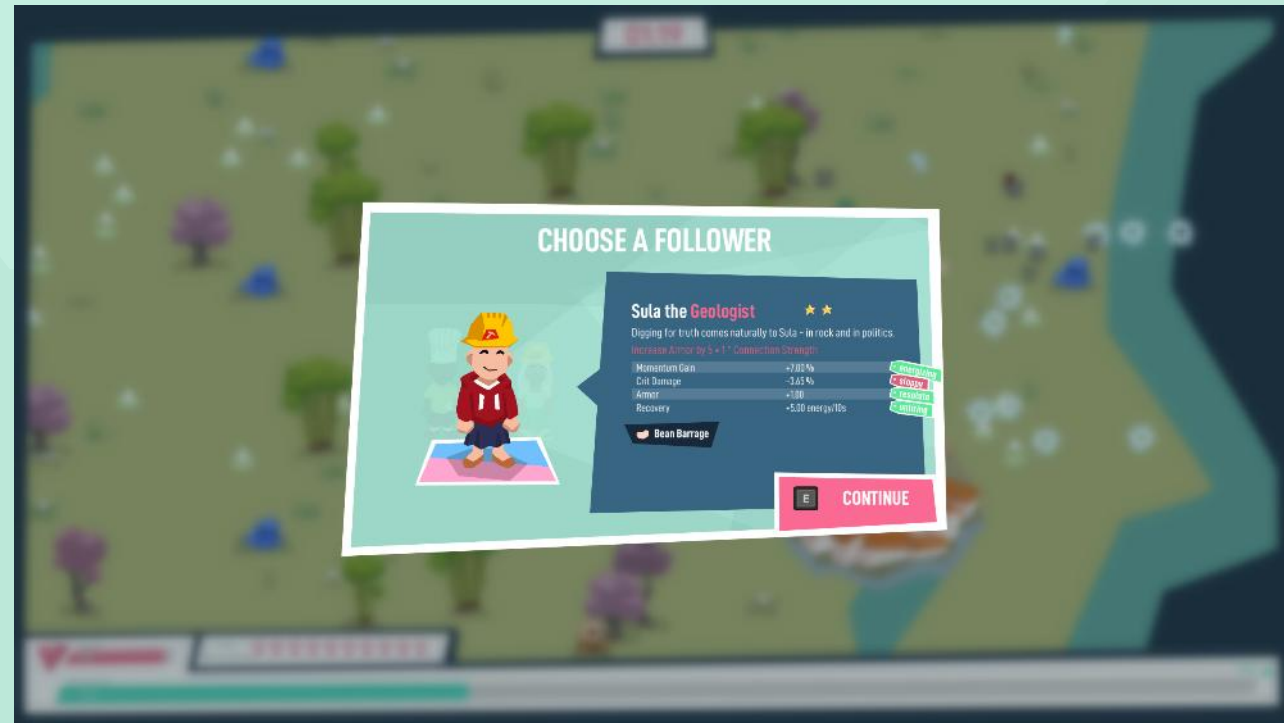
CHOOSE A FOLLOWER

Sula the Geologist ★★

Digging for truth comes naturally to Sula - in rock and in politics.

Increase Armor by 5 + 1 * Connection Strength

| Momentum Gain | +7.00 % | energizing |
|---|---|---|
| Crit Damage | -3.65 % | sloppy |
| Armor | +1.00 | resolute |
| Recovery | +5.00 energy/10s | untiring |

Bean Barrage

E CONTINUE